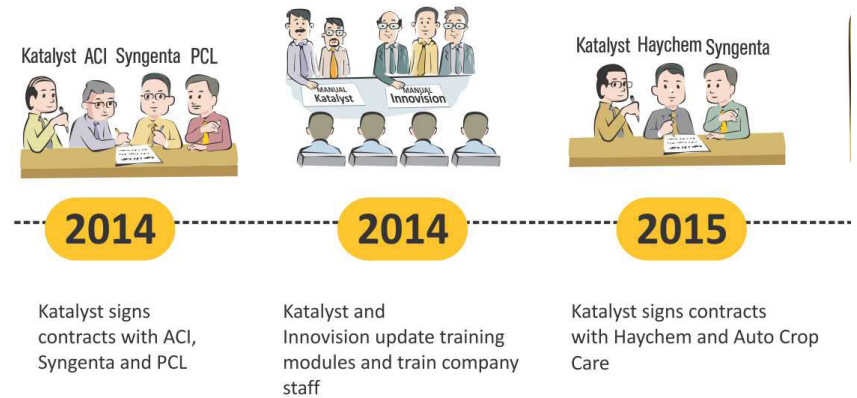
Katalyst ACI Syngenta PCL

MANUAL Katalyst

MANUAL Innovision

Katalyst Haychem Syngenta

2014

2014

2015

Katalyst signs contracts with ACI, Syngenta and PCL

Katalyst and Innovision update training modules and train company staff

Katalyst signs contracts with Haychem and Auto Crop Care